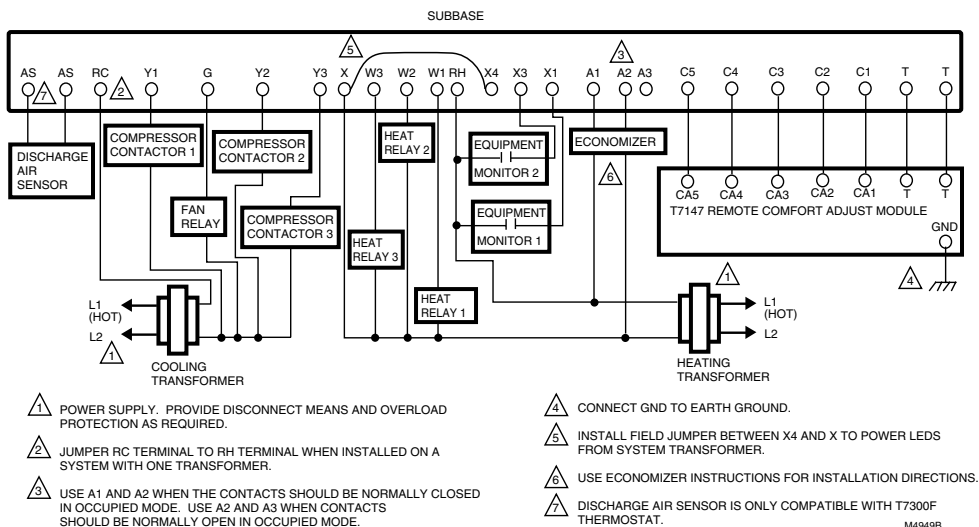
SUBBASE

AS 7 AS RC 2 Y1 G Y2 Y3 5 X W3 W2 W1 RH X4 X3 X1 3 A1 A2 A3 C5 C4 C3 C2 C1 T T

DISCHARGE AIR SENSOR

COMPRESSOR CONTACTOR 1

COMPRESSOR CONTACTOR 2

FAN RELAY

COMPRESSOR CONTACTOR 3

HEAT RELAY 2

HEAT RELAY 3

HEAT RELAY 1

EQUIPMENT MONITOR 2

EQUIPMENT MONITOR 1

ECONOMIZER

6

CA5 CA4 CA3 CA2 CA1 T T

T7147 REMOTE COMFORT ADJUST MODULE

GND

4

1

L1 (HOT)

L2

1

COOLING TRANSFORMER

L1 (HOT)

L2

HEATING TRANSFORMER

1 POWER SUPPLY. PROVIDE DISCONNECT MEANS AND OVERLOAD PROTECTION AS REQUIRED.

2 JUMPER RC TERMINAL TO RH TERMINAL WHEN INSTALLED ON A SYSTEM WITH ONE TRANSFORMER.

3 USE A1 AND A2 WHEN THE CONTACTS SHOULD BE NORMALLY CLOSED IN OCCUPIED MODE. USE A2 AND A3 WHEN CONTACTS SHOULD BE NORMALLY OPEN IN OCCUPIED MODE.

4 CONNECT GND TO EARTH GROUND.

5 INSTALL FIELD JUMPER BETWEEN X4 AND X TO POWER LEDS FROM SYSTEM TRANSFORMER.

6 USE ECONOMIZER INSTRUCTIONS FOR INSTALLATION DIRECTIONS.

7 DISCHARGE AIR SENSOR IS ONLY COMPATIBLE WITH T7300F THERMOSTAT.

M4949B